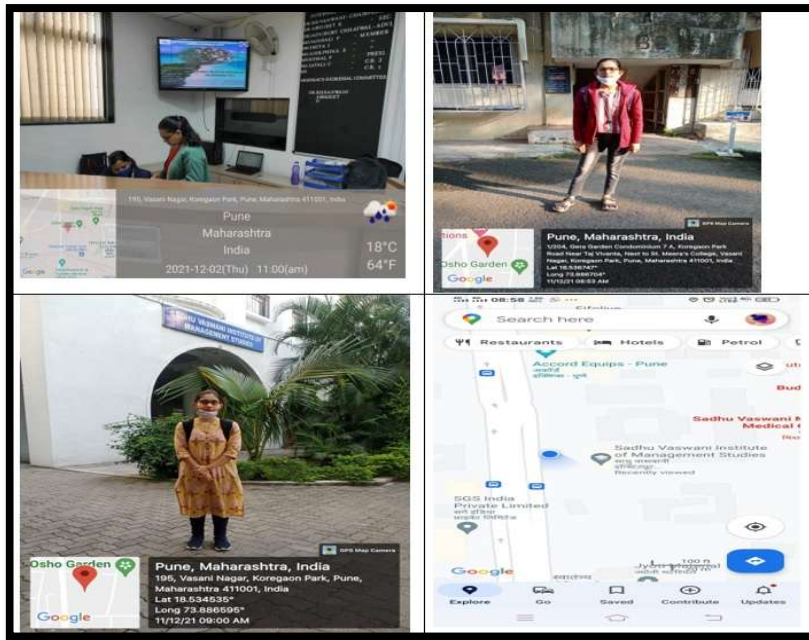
195, Vasani Nagar, Koregaon Park, Pune, Maharashtra 411001, India

Pune
Maharashtra
India
2021-12-02(Thu) 11:00(am)
18°C
64°F

GPS Map Camera
Osho Garden
Google
Pune, Maharashtra, India
1/204, Gera Garden Condominium 7 A, Koregaon Park Road Near Taj Vivanta, Next to St. Meera's College, Vasani Nagar, Koregaon Park, Pune, Maharashtra 411001, India
Lat 18.536747°
Long 73.886704°
11/12/21 08:53 AM

SADHU VASWANI INSTITUTE OF MANAGEMENT STUDIES

GPS Map Camera
Osho Garden
Google
Pune, Maharashtra, India
195, Vasani Nagar, Koregaon Park, Pune, Maharashtra 411001, India
Lat 18.534535°
Long 73.886595°
11/12/21 09:00 AM

08:58
Search here
Restaurants
Hotels
Petrol
Accord Equips - Pune
Sadhu Vaswani Medical
Sadhu Vaswani Institute of Management Studies
Recently viewed
SGS India Private Limited
Google
100 ft
Explore
Go
Saved
Contribute
Updates